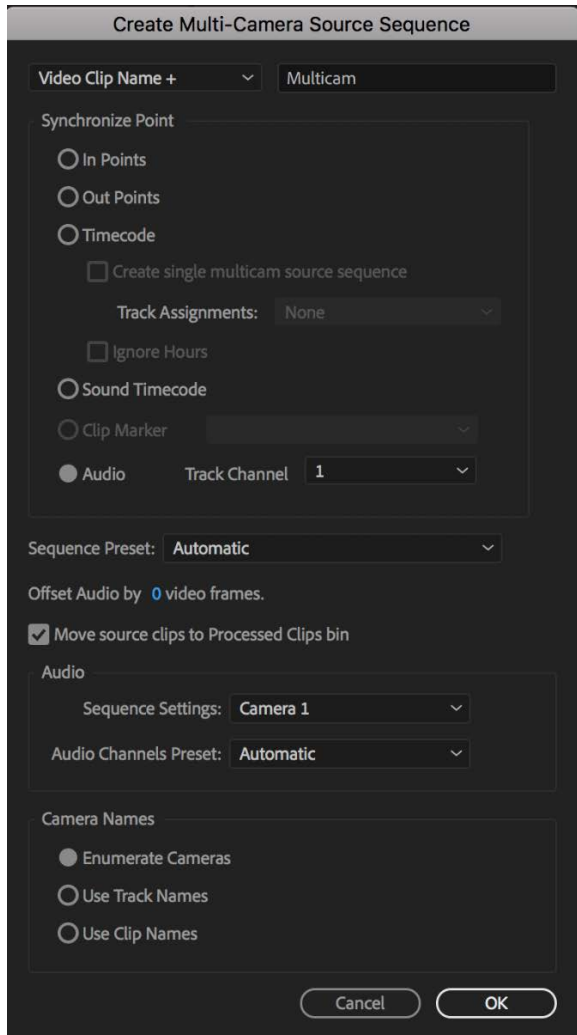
Create Multi-Camera Source Sequence

Video Clip Name +
Multicam

Synchronize Point

In Points

Out Points

Timecode

Create single multicam source sequence

Track Assignments: None

Ignore Hours

Sound Timecode

Clip Marker

Audio
Track Channel 1

Sequence Preset: Automatic

Offset Audio by 0 video frames.

Move source clips to Processed Clips bin

Audio

Sequence Settings: Camera 1

Audio Channels Preset: Automatic

Camera Names

Enumerate Cameras

Use Track Names

Use Clip Names

Cancel
OK